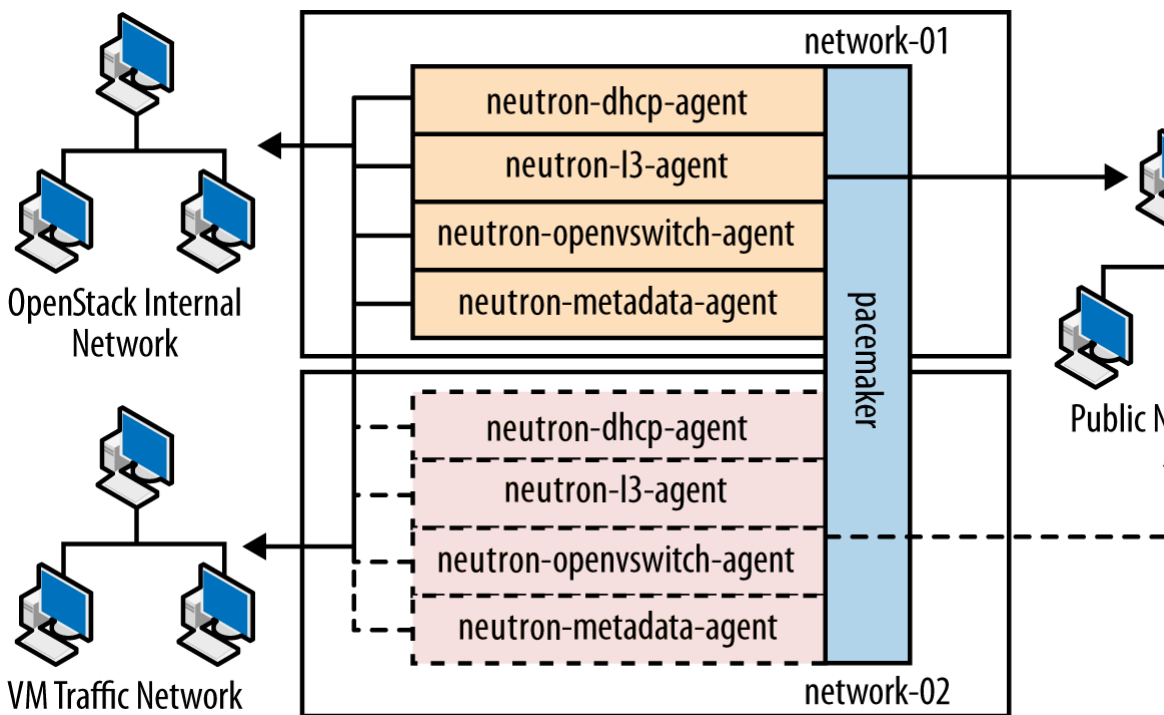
network-01

neutron-dhcp-agent
neutron-l3-agent
neutron-openvswitch-agent
neutron-metadata-agent

pacemaker

OpenStack Internal Network

Public N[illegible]

neutron-dhcp-agent
neutron-l3-agent
neutron-openvswitch-agent
neutron-metadata-agent

VM Traffic Network

network-02